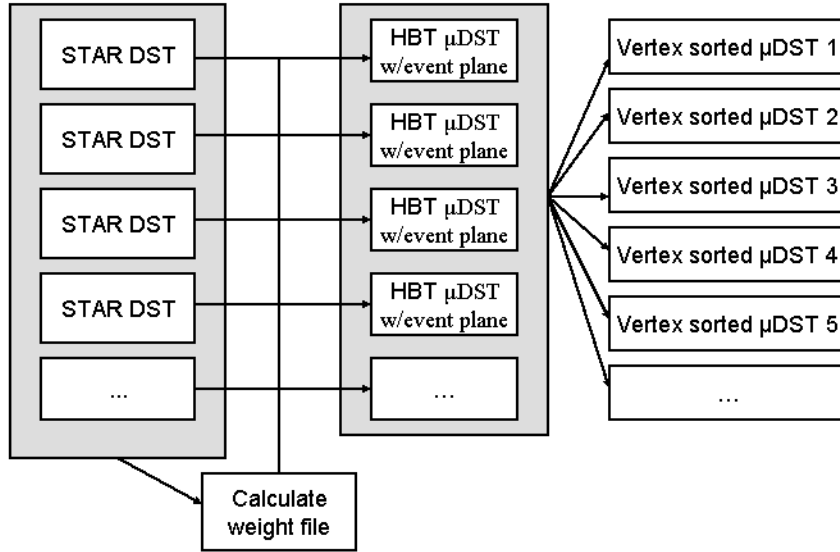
STAR DST

STAR DST

STAR DST

STAR DST

...

HBT μDST w/event plane

HBT μDST w/event plane

HBT μDST w/event plane

HBT μDST w/event plane

...

Vertex sorted μDST 1

Vertex sorted μDST 2

Vertex sorted μDST 3

Vertex sorted μDST 4

Vertex sorted μDST 5

...

Calculate weight file